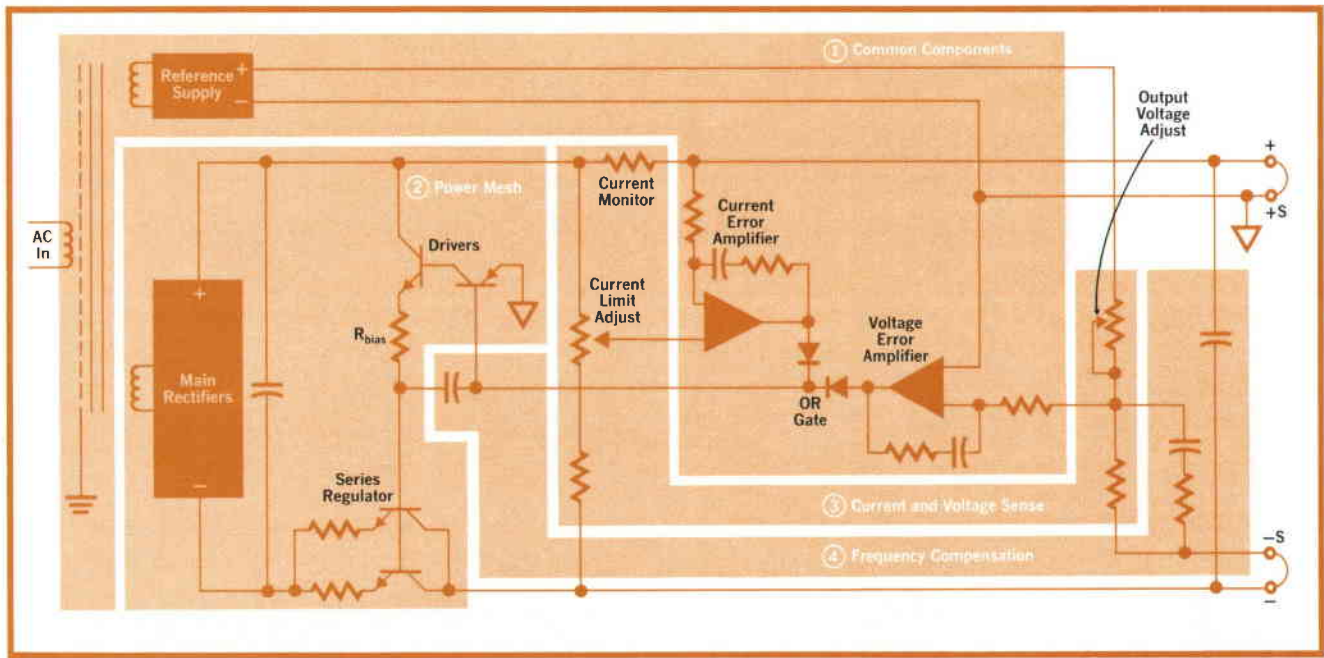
Reference Supply + −

① Common Components

Output Voltage Adjust

② Power Mesh

Current Monitor

Current Error Amplifier

+

+S

AC In

Drivers

+

Current Limit Adjust

Voltage Error Amplifier

$R_{bias}$

Main Rectifiers

OR Gate

−

Series Regulator

③ Current and Voltage Sense

④ Frequency Compensation

−S

−